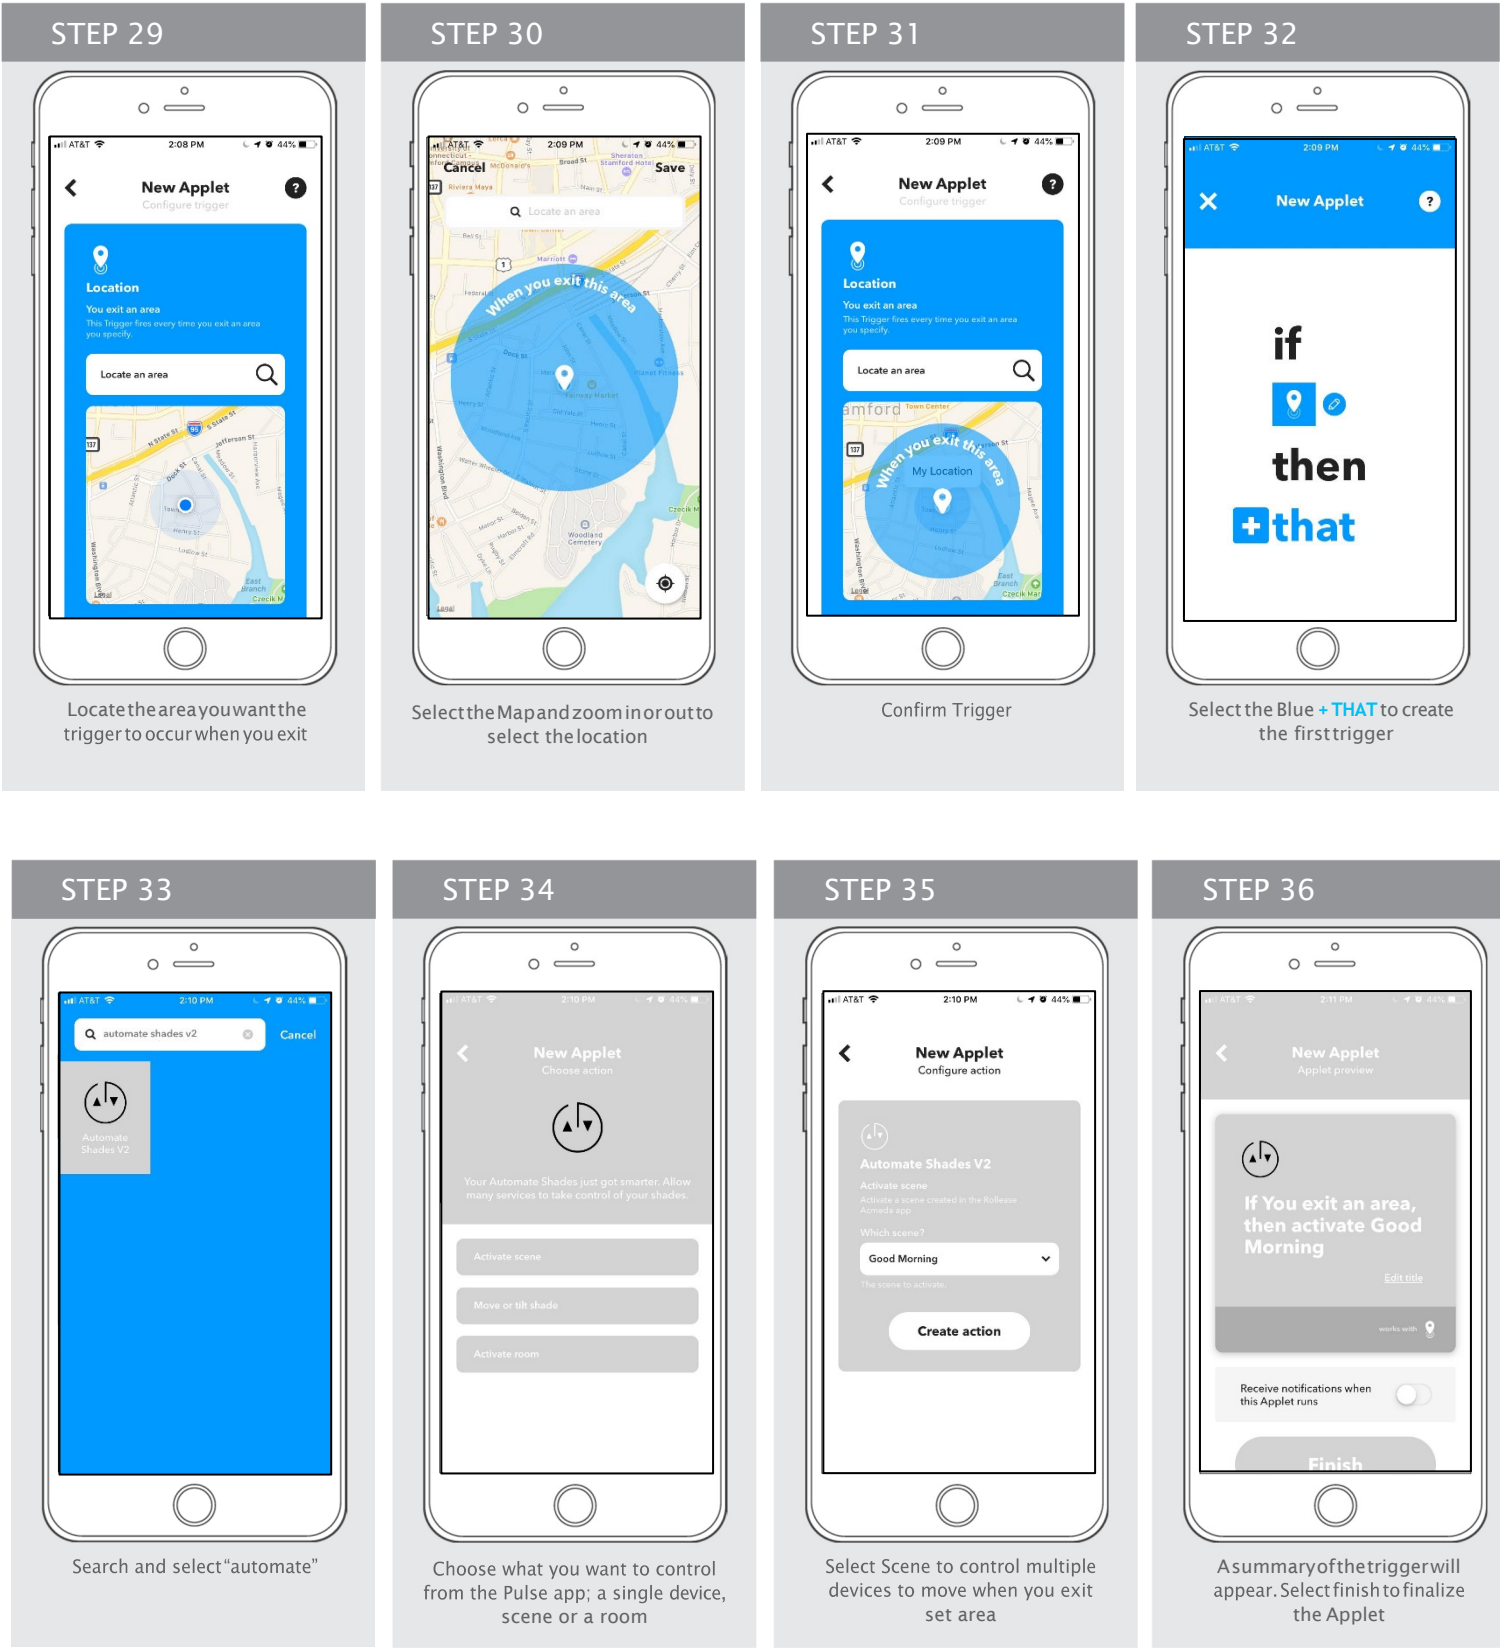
STEP 29

AT&T 2:08 PM 44%

New Applet
Configure trigger

Location
You exit an area
This Trigger fires every time you exit an area you specify.

Locate an area

N State St
Jefferson St
Dock St
Henry St
Ludlow St
Washington Blvd
East Branch
Czecik M
Legal

Locate the area you want the trigger to occur when you exit

STEP 30

AT&T 2:09 PM 44%
Cancel
Save

Locate an area

When you exit this area

Marriott
Broad St
Bell St
Dock St
Henry St
Ludlow St
Harbor St
Woodland Cemetery
Washington Blvd
Fairway Market
Planet Fitness
Czecik M
Legal

Select the Map and zoom in or out to select the location

STEP 31

AT&T 2:09 PM 44%

New Applet
Configure trigger

Location
You exit an area
This Trigger fires every time you exit an area you specify.

Locate an area

amford Town Center
When you exit this area
My Location
East Branch
Czecik Mar
Legal

Confirm Trigger

STEP 32

AT&T 2:09 PM 44%

New Applet

if
then
+that

Select the Blue + THAT to create the first trigger

STEP 33

AT&T 2:10 PM 44%

automate shades v2
Cancel

Automate Shades V2

Search and select “automate”

STEP 34

AT&T 2:10 PM 44%

New Applet
Choose action

Your Automate Shades just got smarter. Allow many services to take control of your shades.

Activate scene
Move or tilt shade
Activate room

Choose what you want to control from the Pulse app; a single device, scene or a room

STEP 35

AT&T 2:10 PM 44%

New Applet
Configure action

Automate Shades V2
Activate scene
Activate a scene created in the Rollease Acmeda app
Which scene?
Good Morning
The scene to activate.

Create action

Select Scene to control multiple devices to move when you exit set area

STEP 36

AT&T 2:11 PM 44%

New Applet
Applet preview

If You exit an area, then activate Good Morning
Edit title
works with

Receive notifications when this Applet runs

Finish

A summary of the trigger will appear. Select finish to finalize the Applet